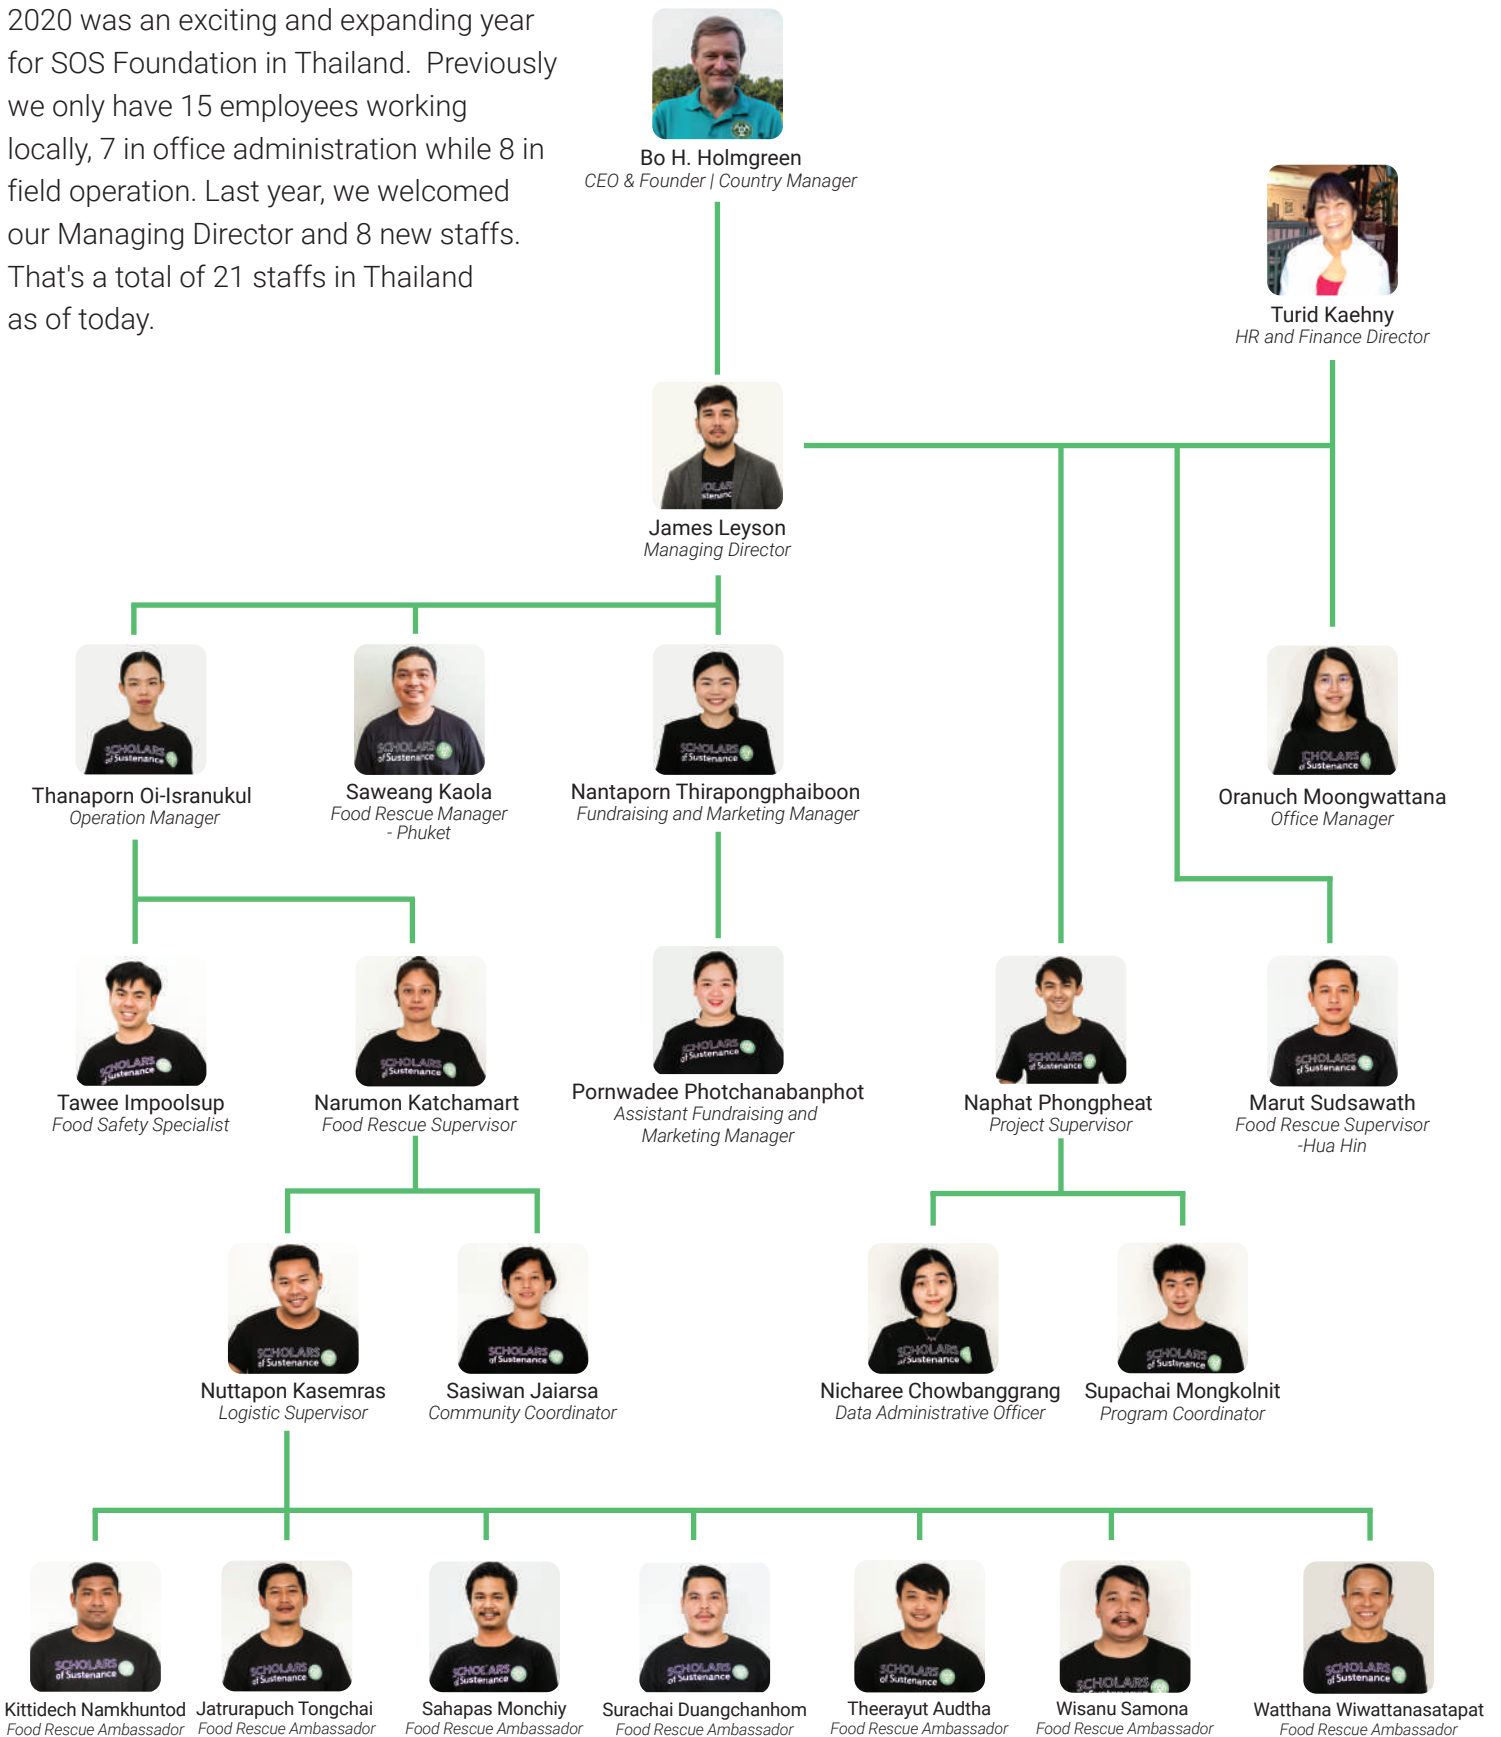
2020 was an exciting and expanding year for SOS Foundation in Thailand. Previously we only have 15 employees working locally, 7 in office administration while 8 in field operation. Last year, we welcomed our Managing Director and 8 new staffs. That's a total of 21 staffs in Thailand as of today.

Bo H. Holmgreen
CEO & Founder | Country Manager

Turid Kaehny
HR and Finance Director

James Leyson
Managing Director

Thanaporn Oi-Isranukul
Operation Manager

Saweang Kaola
Food Rescue Manager - Phuket

Nantaporn Thirapongphaiboon
Fundraising and Marketing Manager

Oranuch Moongwattana
Office Manager

Tawee Impoolsup
Food Safety Specialist

Narumon Katchamart
Food Rescue Supervisor

Pornwadee Photchanabanphot
Assistant Fundraising and Marketing Manager

Naphat Phongpheat
Project Supervisor

Marut Sudsawath
Food Rescue Supervisor -Hua Hin

Nuttapon Kasemras
Logistic Supervisor

Sasiwan Jaiarsa
Community Coordinator

Nicharee Chowbanggrang
Data Administrative Officer

Supachai Mongkolnit
Program Coordinator

Kittidech Namkhuntod
Food Rescue Ambassador

Jatrurapuch Tongchai
Food Rescue Ambassador

Sahapas Monchiy
Food Rescue Ambassador

Surachai Duangchanhom
Food Rescue Ambassador

Theerayut Audtha
Food Rescue Ambassador

Wisanu Samona
Food Rescue Ambassador

Watthana Wiwattanasatapat
Food Rescue Ambassador